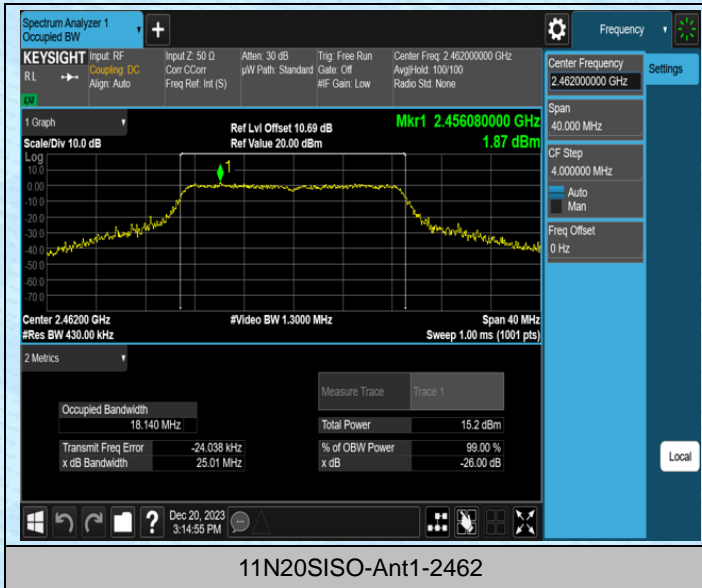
Spectrum Analyzer 1
Occupied BW

Frequency

KEYSIGHT Input: RF
Coupling: DC
Align: Auto
RL
LXI

Input Z: 50 Ω
Corr CCorr
Freq Ref: Int (S)

Atten: 30 dB
µW Path: Standard

Trig: Free Run
Gate: Off
#IF Gain: Low

Center Freq: 2.462000000 GHz
Avg|Hold: 100/100
Radio Std: None

Center Frequency
2.462000000 GHz

Settings

1 Graph

Scale/Div 10.0 dB

Ref Lvl Offset 10.69 dB
Ref Value 20.00 dBm

Mkr1 2.456080000 GHz
1.87 dBm

Log
10.0
0.00
-10.0
-20.0
-30.0
-40.0
-50.0
-60.0
-70.0

1

Center 2.46200 GHz
#Res BW 430.00 kHz

#Video BW 1.3000 MHz

Span 40 MHz
Sweep 1.00 ms (1001 pts)

Span
40.000 MHz

CF Step
4.000000 MHz
Auto
Man

Freq Offset
0 Hz

2 Metrics

Measure Trace
Trace 1

Occupied Bandwidth
18.140 MHz

Total Power 15.2 dBm

Transmit Freq Error -24.038 kHz
x dB Bandwidth 25.01 MHz

% of OBW Power 99.00 %
x dB -26.00 dB

Local

Dec 20, 2023
3:14:55 PM

11N20SISO-Ant1-2462